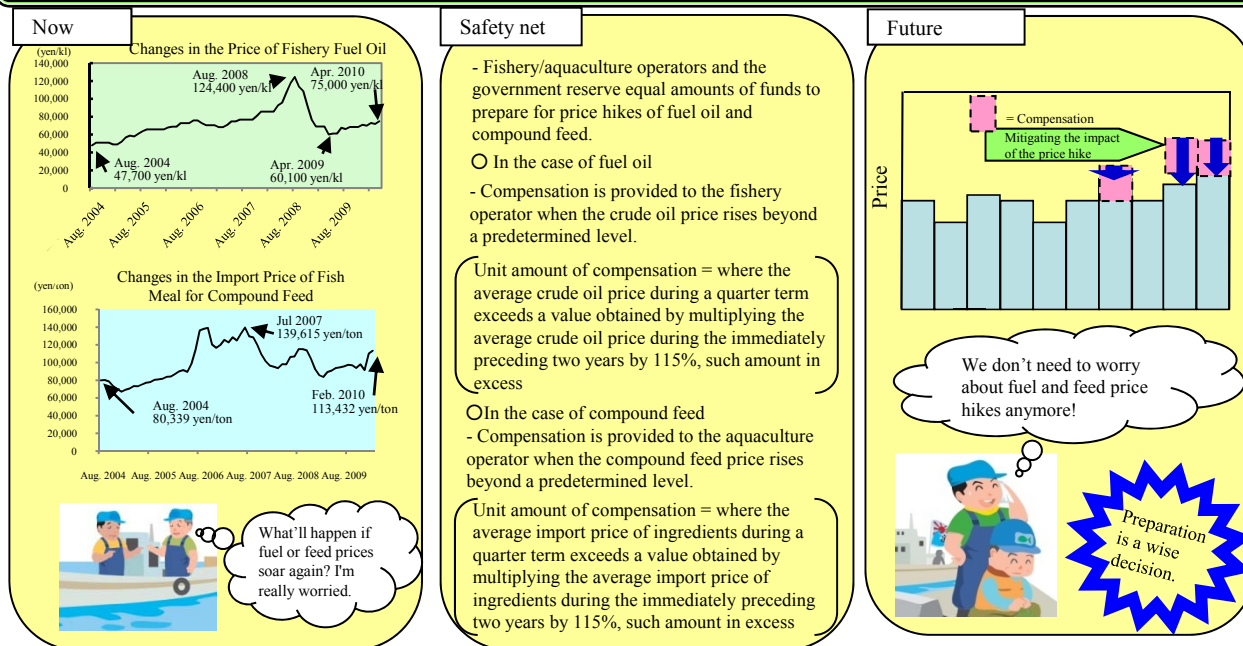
Now

Changes in the Price of Fishery Fuel Oil

(yen/kl)
140,000
120,000
100,000
80,000
60,000
40,000
20,000
0

Aug. 2008
124,400 yen/kl

Apr. 2010
75,000 yen/kl

Aug. 2004
47,700 yen/kl

Apr. 2009
60,100 yen/kl

Aug. 2004
Aug. 2005
Aug. 2006
Aug. 2007
Aug. 2008
Aug. 2009

Changes in the Import Price of Fish Meal for Compound Feed

(yen/ton)
160,000
140,000
120,000
100,000
80,000
60,000
40,000
20,000
0

Jul 2007
139,615 yen/ton

Aug. 2004
80,339 yen/ton

Feb. 2010
113,432 yen/ton

Aug. 2004 Aug. 2005 Aug. 2006 Aug. 2007 Aug. 2008 Aug. 2009

What'll happen if fuel or feed prices soar again? I'm really worried.

Safety net

- Fishery/aquaculture operators and the government reserve equal amounts of funds to prepare for price hikes of fuel oil and compound feed.

○ In the case of fuel oil

- Compensation is provided to the fishery operator when the crude oil price rises beyond a predetermined level.

Unit amount of compensation = where the average crude oil price during a quarter term exceeds a value obtained by multiplying the average crude oil price during the immediately preceding two years by 115%, such amount in excess

○In the case of compound feed
- Compensation is provided to the aquaculture operator when the compound feed price rises beyond a predetermined level.

Unit amount of compensation = where the average import price of ingredients during a quarter term exceeds a value obtained by multiplying the average import price of ingredients during the immediately preceding two years by 115%, such amount in excess

Future

= Compensation

Mitigating the impact of the price hike

Price

We don't need to worry about fuel and feed price hikes anymore!

Preparation is a wise decision.